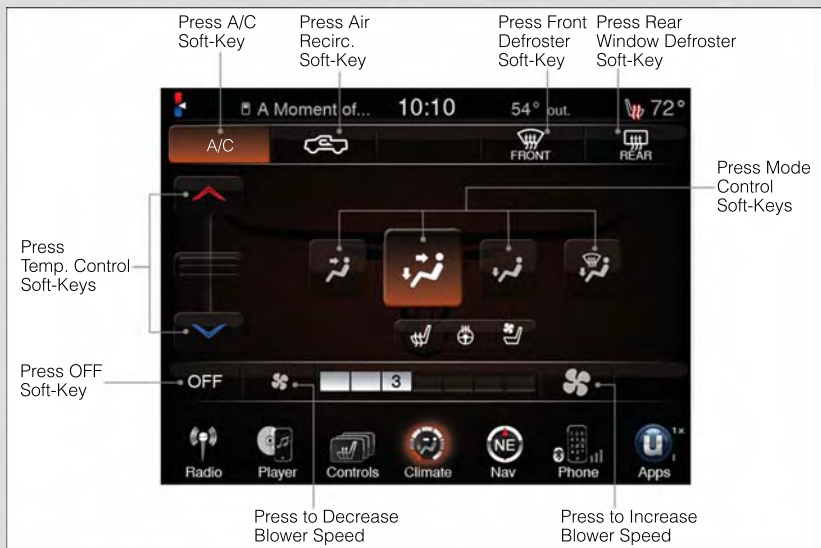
Press A/C Soft-Key

Press Air Recirc. Soft-Key

Press Front Defroster Soft-Key

Press Rear Window Defroster Soft-Key

A Moment of... 10:10 54° out. 72°

A/C

FRONT

REAR

Press Mode Control Soft-Keys

Press Temp. Control Soft-Keys

Press OFF Soft-Key

OFF

3

Radio Player Controls Climate Nav Phone Apps

NE

Press to Decrease Blower Speed

Press to Increase Blower Speed